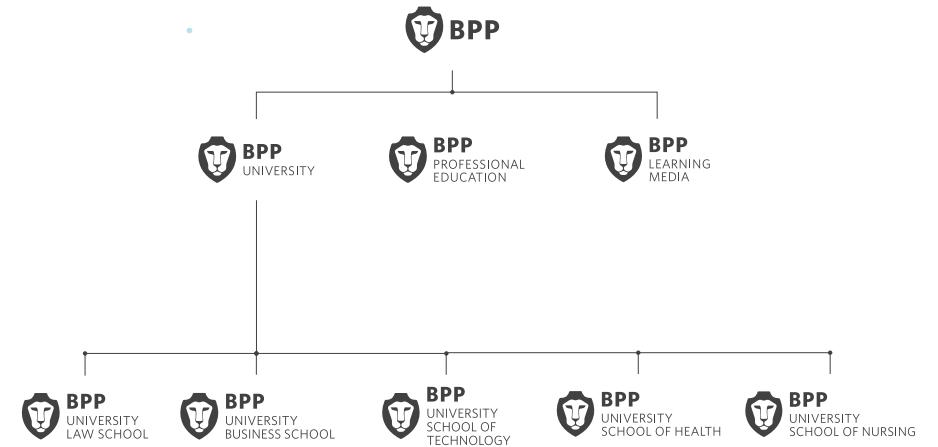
BPP

BPP
UNIVERSITY

BPP
PROFESSIONAL EDUCATION

BPP
LEARNING MEDIA

BPP
UNIVERSITY LAW SCHOOL

BPP
UNIVERSITY BUSINESS SCHOOL

BPP
UNIVERSITY SCHOOL OF TECHNOLOGY

BPP
UNIVERSITY SCHOOL OF HEALTH

BPP
UNIVERSITY SCHOOL OF NURSING